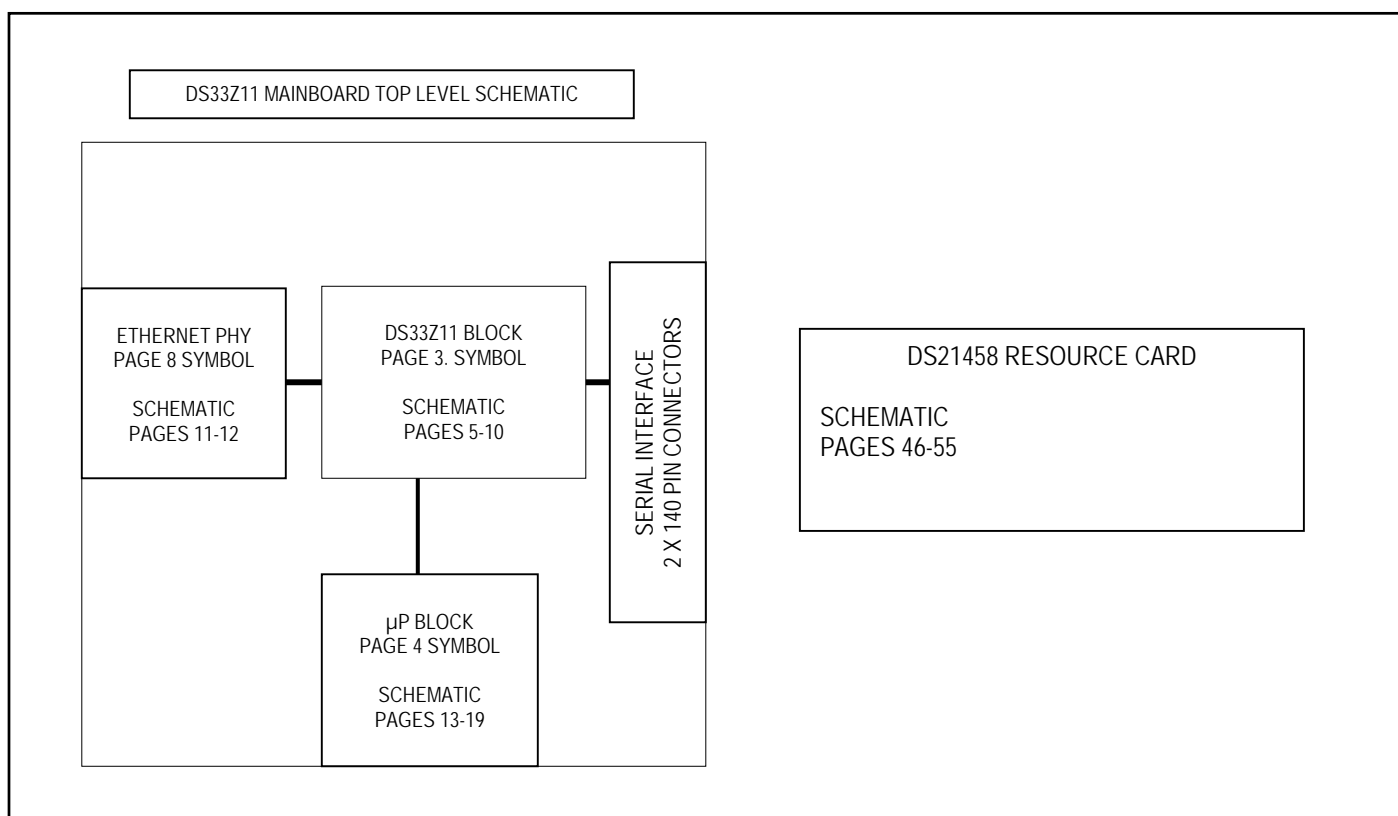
DS33Z11 MAINBOARD TOP LEVEL SCHEMATIC

ETHERNET PHY
PAGE 8 SYMBOL

SCHEMATIC
PAGES 11-12

DS33Z11 BLOCK
PAGE 3. SYMBOL

SCHEMATIC
PAGES 5-10

SERIAL INTERFACE
2 X 140 PIN CONNECTORS

µP BLOCK
PAGE 4 SYMBOL

SCHEMATIC
PAGES 13-19

DS21458 RESOURCE CARD

SCHEMATIC
PAGES 46-55